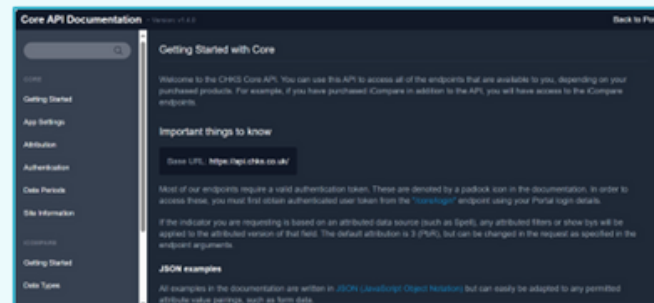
Core API Documentation - Version: v1.4.0

Back to Po

CORE

Getting Started

App Settings

Attribution

Authentication

Date Periods

Site Information

ICOMPARE

Getting Started

Data Types

Getting Started with Core

Welcome to the CHKS Core API. You can use this API to access all of the endpoints that are available to you, depending on your purchased products. For example, if you have purchased iCompare in addition to the API, you will have access to the iCompare endpoints.

Important things to know

Base URL: https://api.chks.co.uk/

Most of our endpoints require a valid authentication token. These are denoted by a padlock icon in the documentation. In order to access these, you must first obtain authenticated user token from the "/core/login" endpoint using your Portal login details.

If the indicator you are requesting is based on an attributed data source (such as Spell), any attributed filters or show bys will be applied to the attributed version of that field. The default attribution is 3 (PMR), but can be changed in the request as specified in the endpoint arguments.

JSON examples

All examples in the documentation are written in JSON (JavaScript Object Notation) but can easily be adapted to any permitted attribute value pairings, such as form data.